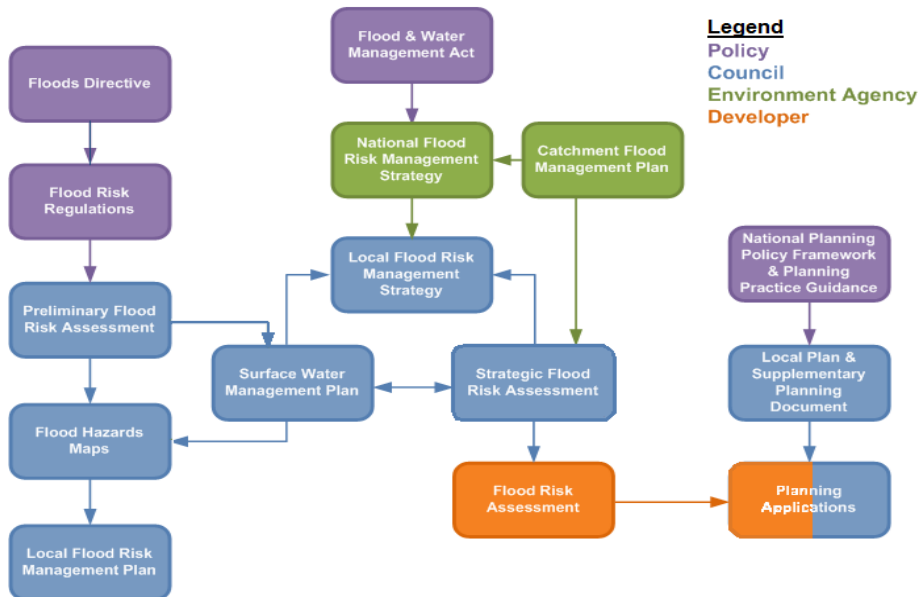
Legend
Policy
Council
Environment Agency
Developer

Floods Directive

Flood Risk Regulations

Preliminary Flood Risk Assessment

Flood Hazards Maps

Local Flood Risk Management Plan

Flood & Water Management Act

National Flood Risk Management Strategy

Catchment Flood Management Plan

Local Flood Risk Management Strategy

Surface Water Management Plan

Strategic Flood Risk Assessment

Flood Risk Assessment

National Planning Policy Framework & Planning Practice Guidance

Local Plan & Supplementary Planning Document

Planning Applications